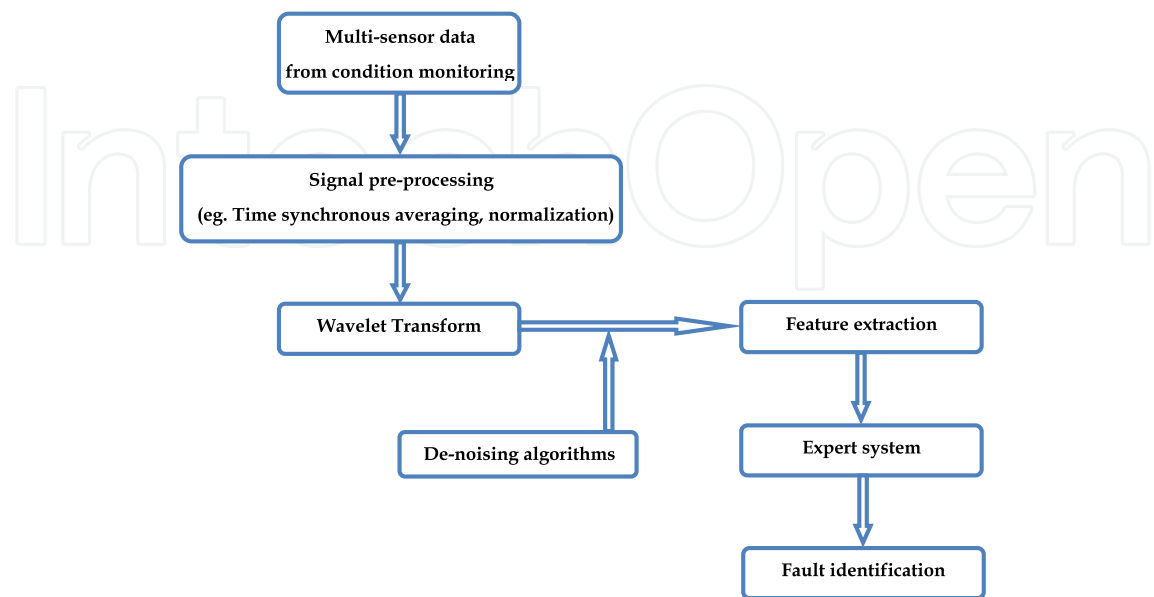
IntechOpen

Multi-sensor data from condition monitoring

Signal pre-processing (eg. Time synchronous averaging, normalization)

Wavelet Transform

Feature extraction

De-noising algorithms

Expert system

Fault identification